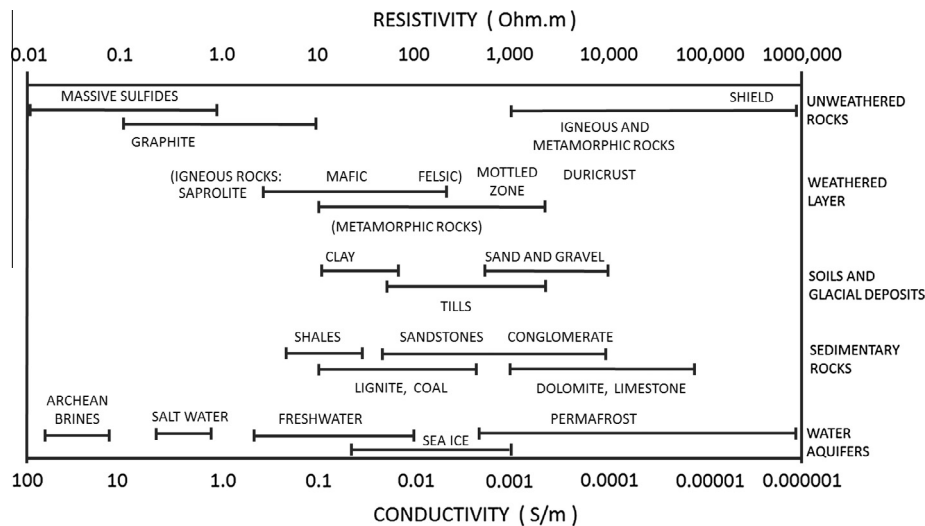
RESISTIVITY ( Ohm.m )

0.01 0.1 1.0 10 100 1,000 10,000 100,000 1000,000

MASSIVE SULFIDES

SHIELD

UNWEATHERED ROCKS

GRAPHITE

IGNEOUS AND METAMORPHIC ROCKS

(IGNEOUS ROCKS: SAPROLITE

MAFIC

FELSIC)

MOTTLED ZONE

DURICRUST

WEATHERED LAYER

(METAMORPHIC ROCKS)

CLAY

SAND AND GRAVEL

SOILS AND GLACIAL DEPOSITS

TILLS

SHALES

SANDSTONES

CONGLOMERATE

SEDIMENTARY ROCKS

LIGNITE, COAL

DOLOMITE, LIMESTONE

ARCHEAN BRINES

SALT WATER

FRESHWATER

PERMAFROST

SEA ICE

WATER AQUIFERS

100 10 1.0 0.1 0.01 0.001 0.0001 0.00001 0.000001

CONDUCTIVITY ( S/m )